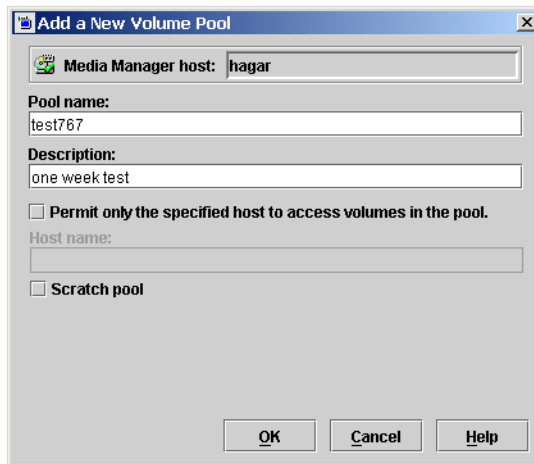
Add a New Volume Pool

Media Manager host: hagar

Pool name:
test767

Description:
one week test

Permit only the specified host to access volumes in the pool.

Host name:

Scratch pool

OK
Cancel
Help